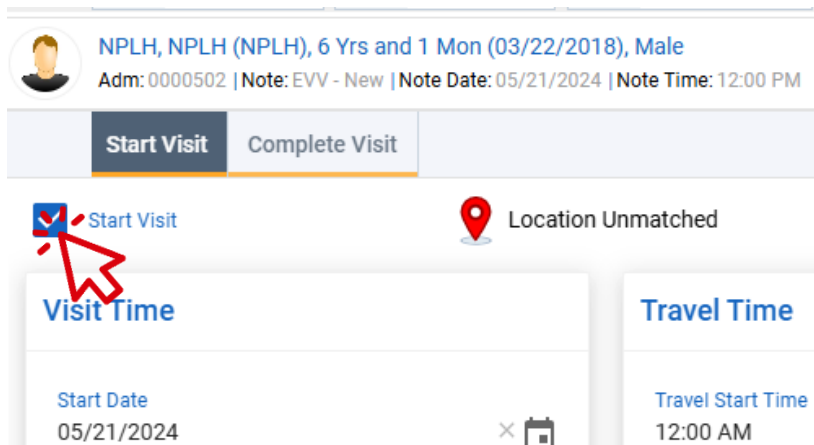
NPLH, NPLH (NPLH), 6 Yrs and 1 Mon (03/22/2018), Male
Adm: 0000502 | Note: EVV - New | Note Date: 05/21/2024 | Note Time: 12:00 PM

Start Visit
Complete Visit

Start Visit
Location Unmatched

Visit Time

Start Date
05/21/2024

Travel Time

Travel Start Time
12:00 AM